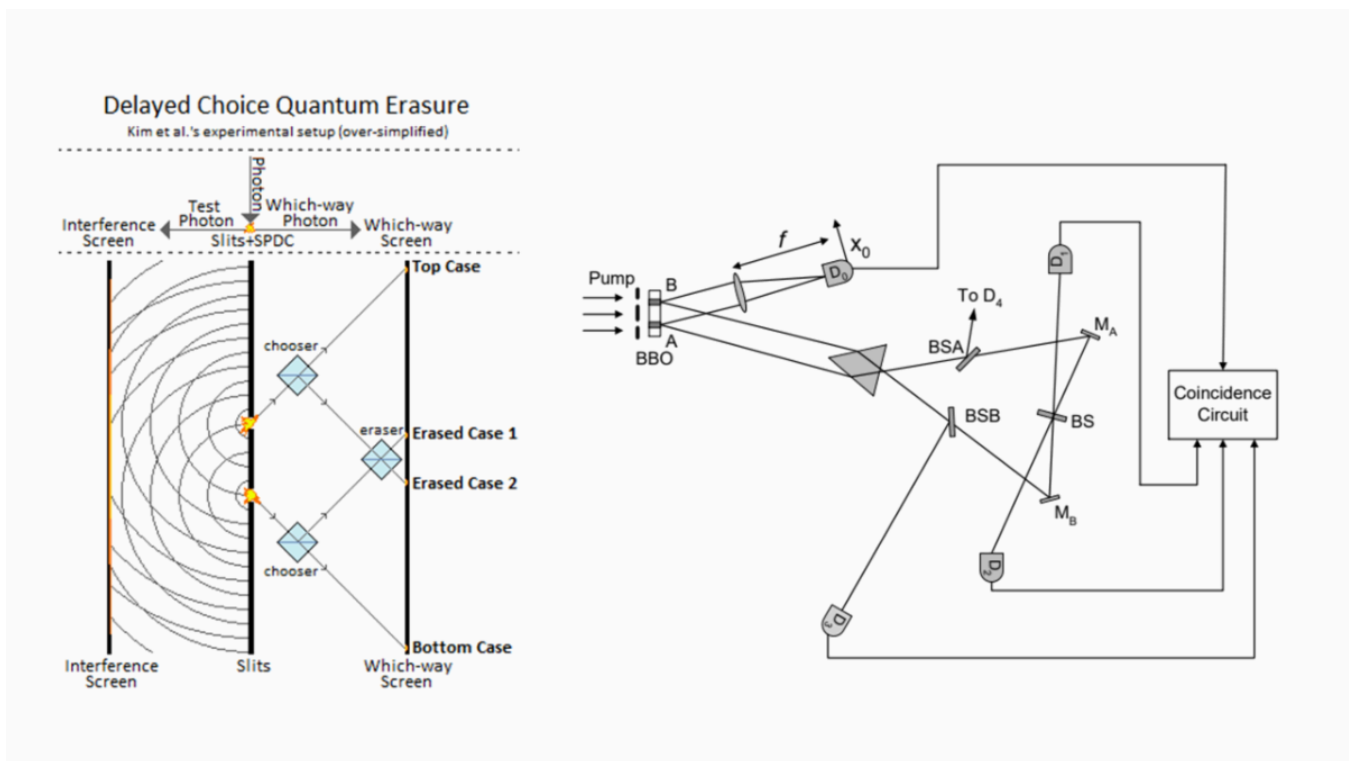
Delayed Choice Quantum Erasure
Kim et al.'s experimental setup (over-simplified)

Photon

Interference Screen
Test Photon
Slits+SPDC
Which-way Photon
Which-way Screen

Top Case
chooser
eraser
Erased Case 1
Erased Case 2
chooser
Bottom Case

Interference Screen
Slits
Which-way Screen

Pump
B
A
BBO
$f$
$x_0$
$D_0$
$D_1$
To $D_4$
BSA
$M_A$
BSB
BS
$M_B$
$D_2$
$D_3$
Coincidence Circuit